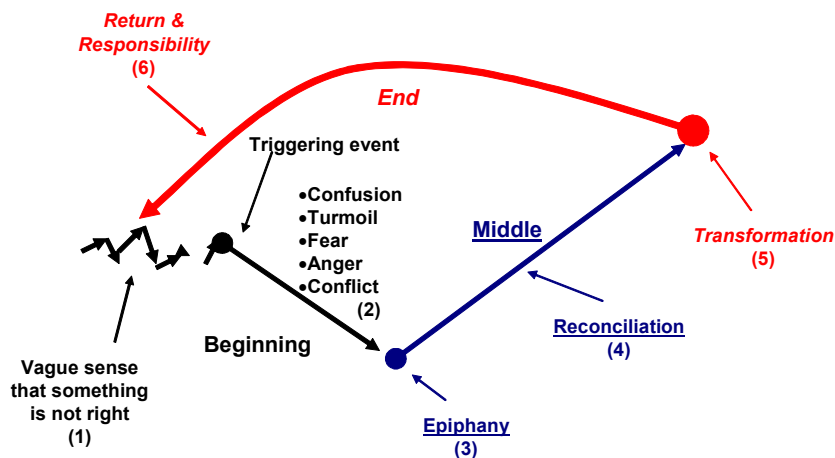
Return & Responsibility (6)

End

Triggering event

•Confusion
•Turmoil
•Fear
•Anger
•Conflict
(2)

Middle

Transformation (5)

Beginning

Reconciliation (4)

Vague sense that something is not right (1)

Epiphany (3)